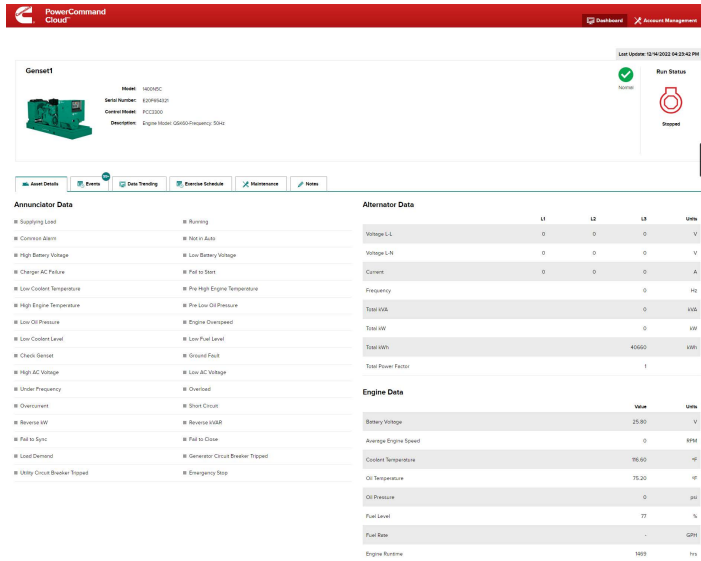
PowerCommand Cloud™

Dashboard
Account Management

Last Update: 12/14/2022 04:23:42 PM

Genset1

Model: 1400N5C
Serial Number: E20P454321
Control Model: PCC3300
Description: Engine Model: QSK60 Frequency: 50Hz

Normal

Run Status

Stopped

Asset Details
Events 99+
Data Trending
Exercise Schedule
Maintenance
Notes

Annunciator Data

Supplying Load
Running
Common Alarm
Not in Auto
High Battery Voltage
Low Battery Voltage
Charger AC Failure
Fail to Start
Low Coolant Temperature
Pre High Engine Temperature
High Engine Temperature
Pre Low Oil Pressure
Low Oil Pressure
Engine Overspeed
Low Coolant Level
Low Fuel Level
Check Genset
Ground Fault
High AC Voltage
Low AC Voltage
Under Frequency
Overload
Overcurrent
Short Circuit
Reverse kW
Reverse kVAR
Fail to Sync
Fail to Close
Load Demand
Generator Circuit Breaker Tripped
Utility Circuit Breaker Tripped
Emergency Stop

Alternator Data

| | L1 | L2 | L3 | Units |
|---|---|---|---|---|
| Voltage L-L | 0 | 0 | 0 | V |
| Voltage L-N | 0 | 0 | 0 | V |
| Current | 0 | 0 | 0 | A |
| Frequency | | | 0 | Hz |
| Total kVA | | | 0 | kVA |
| Total kW | | | 0 | kW |
| Total kWh | | | 40660 | kWh |
| Total Power Factor | | | 1 | |

Engine Data

| | Value | Units |
|---|---|---|
| Battery Voltage | 25.80 | V |
| Average Engine Speed | 0 | RPM |
| Coolant Temperature | 116.60 | °F |
| Oil Temperature | 75.20 | °F |
| Oil Pressure | 0 | psi |
| Fuel Level | 77 | % |
| Fuel Rate | - | GPH |
| Engine Runtime | 1469 | hrs |